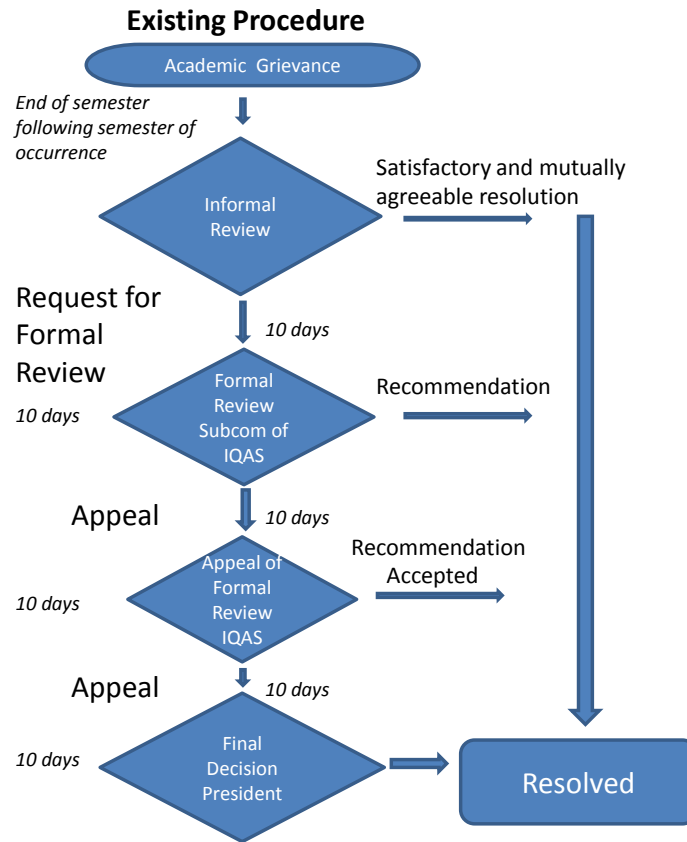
Existing Procedure

Academic Grievance

End of semester following semester of occurrence

Informal Review

Satisfactory and mutually agreeable resolution

Request for Formal Review

10 days

10 days

Formal Review Subcom of IQAS

Recommendation

Appeal

10 days

10 days

Appeal of Formal Review IQAS

Recommendation Accepted

Appeal

10 days

10 days

Final Decision President

Resolved